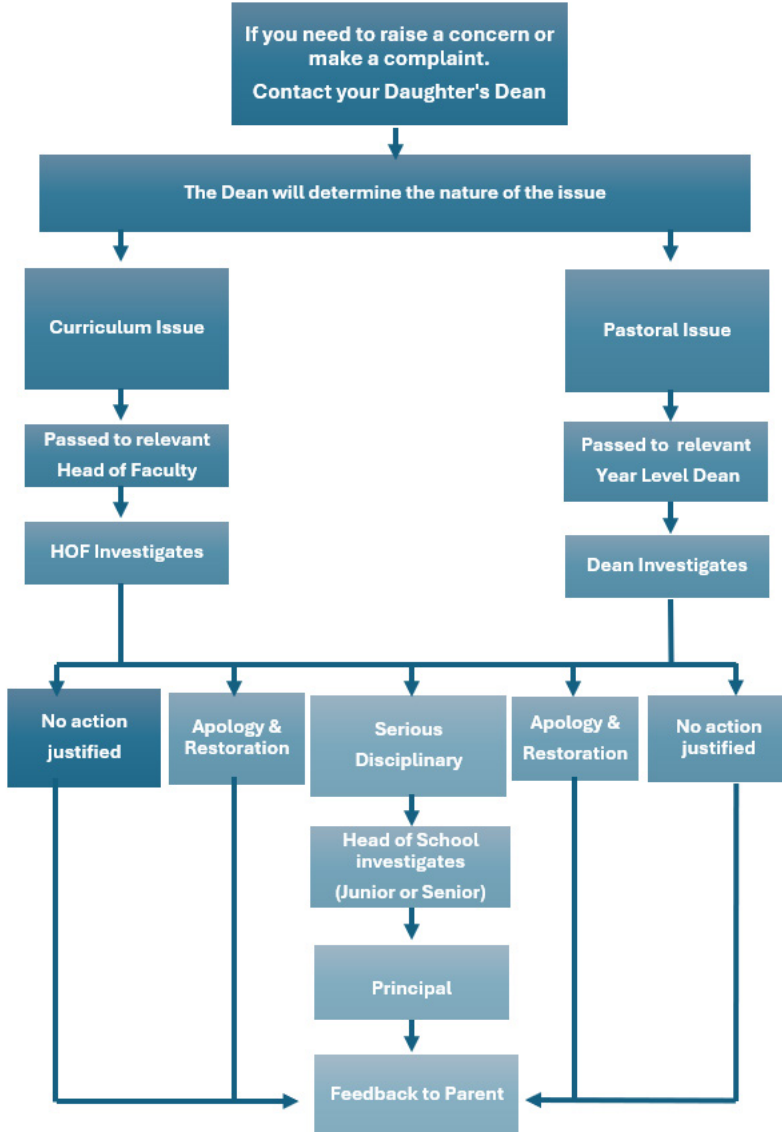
If you need to raise a concern or make a complaint.
Contact your Daughter's Dean

The Dean will determine the nature of the issue

Curriculum Issue

Passed to relevant Head of Faculty

HOF Investigates

Pastoral Issue

Passed to relevant Year Level Dean

Dean Investigates

No action justified

Apology & Restoration

Serious Disciplinary

Apology & Restoration

No action justified

Head of School investigates (Junior or Senior)

Principal

Feedback to Parent